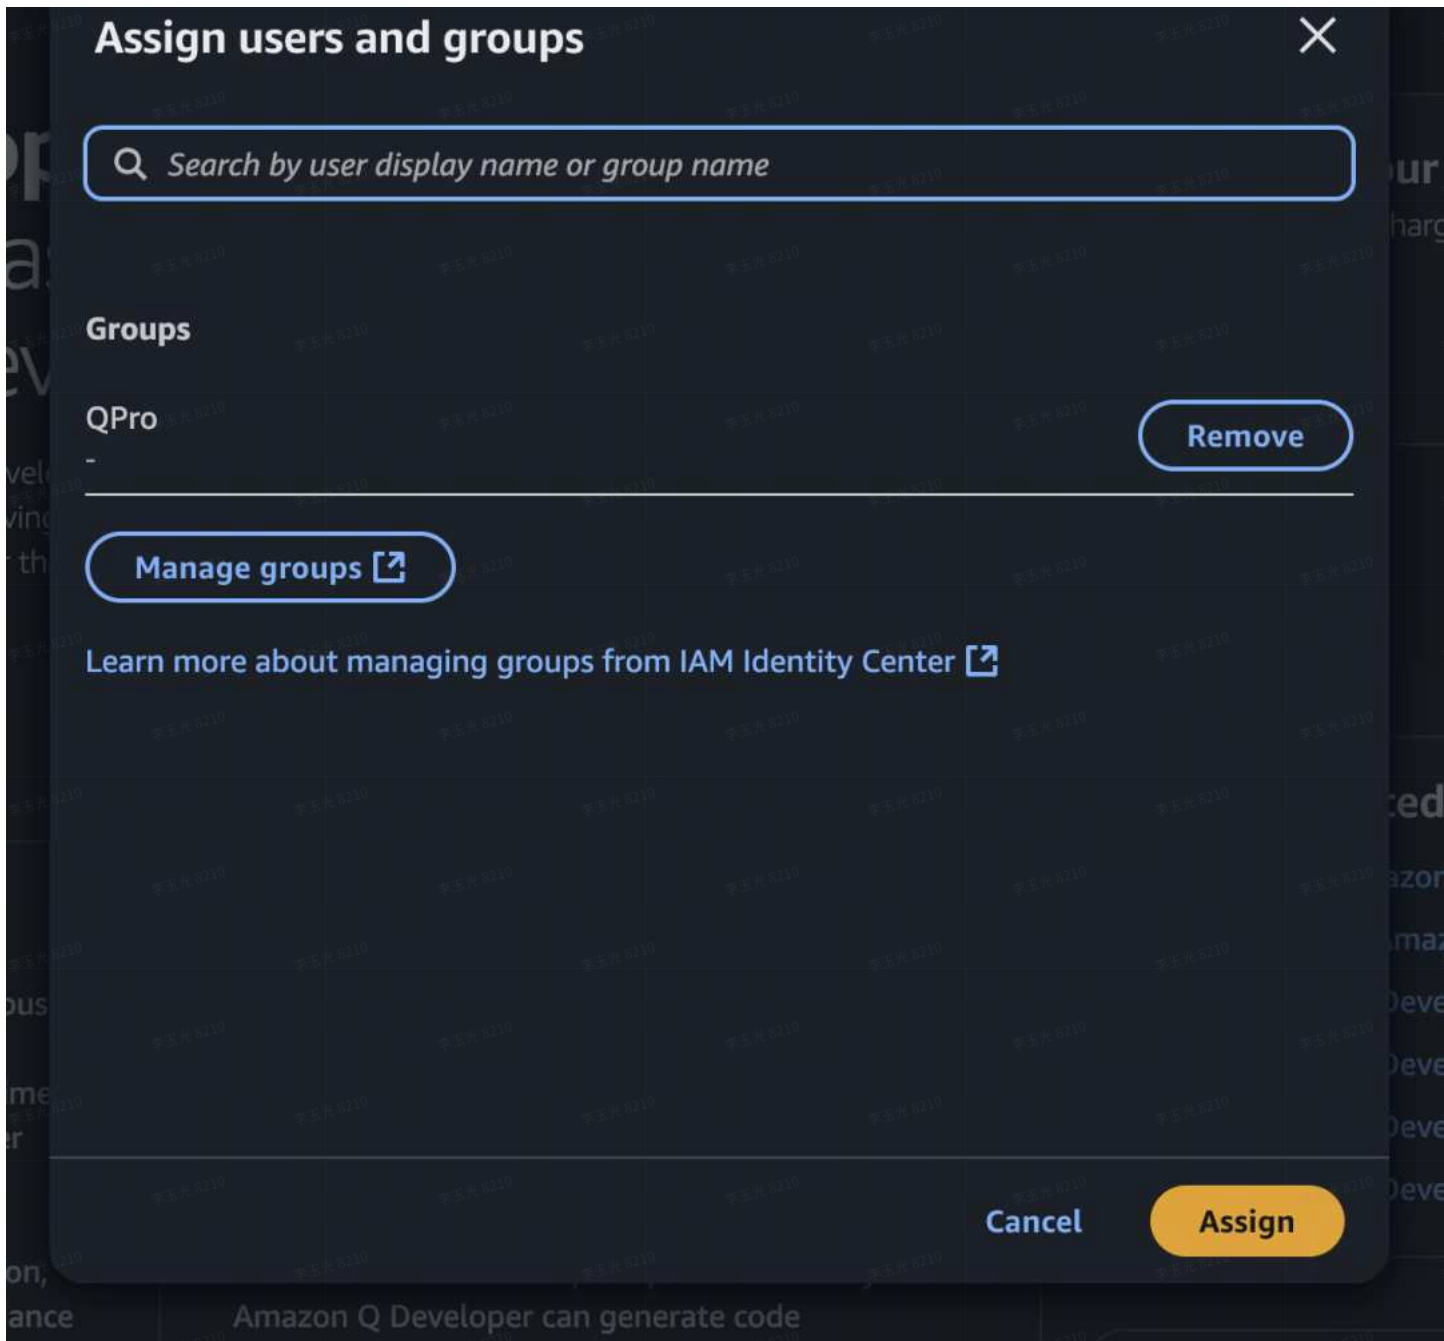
Assign users and groups

Search by user display name or group name

Groups

QPro
-

Remove

Manage groups

Learn more about managing groups from IAM Identity Center

Cancel

Assign

Amazon Q Developer can generate code